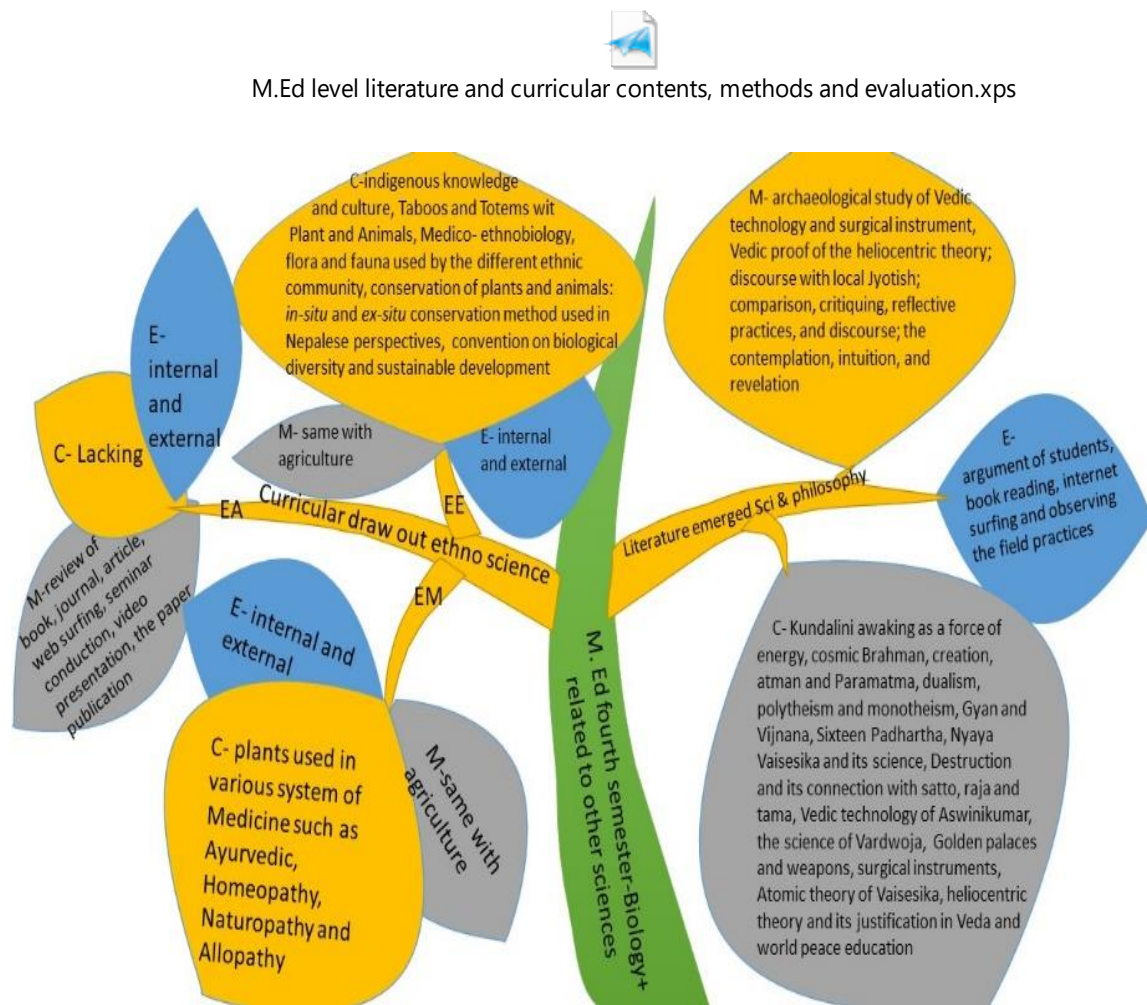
M.Ed level literature and curricular contents, methods and evaluation.xps

C-indigenous knowledge and culture, Taboos and Totems wit Plant and Animals, Medico- ethnobiology, flora and fauna used by the different ethnic community, conservation of plants and animals: in-situ and ex-situ conservation method used in Nepalese perspectives, convention on biological diversity and sustainable development

M- archaeological study of Vedic technology and surgical instrument, Vedic proof of the heliocentric theory; discourse with local Jyotish; comparison, critiquing, reflective practices, and discourse; the contemplation, intuition, and revelation

E- internal and external

C- Lacking

M- same with agriculture

E- internal and external

E- argument of students, book reading, internet surfing and observing the field practices

EA

EE

Curricular draw out ethno science

Literature emerged Sci & philosophy

EM

M-review of book, journal, article, web surfing, seminar conduction, video presentation, the paper publication

E- internal and external

M. Ed fourth semester-Biology+ related to other sciences

C- Kundalini awaking as a force of energy, cosmic Brahman, creation, atman and Paramatma, dualism, polytheism and monotheism, Gyan and Vijnana, Sixteen Padhartha, Nyaya Vaisesika and its science, Destruction and its connection with satto, raja and tama, Vedic technology of Aswinikumar, the science of Vardwoja, Golden palaces and weapons, surgical instruments, Atomic theory of Vaisesika, heliocentric theory and its justification in Veda and world peace education

C- plants used in various system of Medicine such as Ayurvedic, Homeopathy, Naturopathy and Allopathy

M-same with agriculture